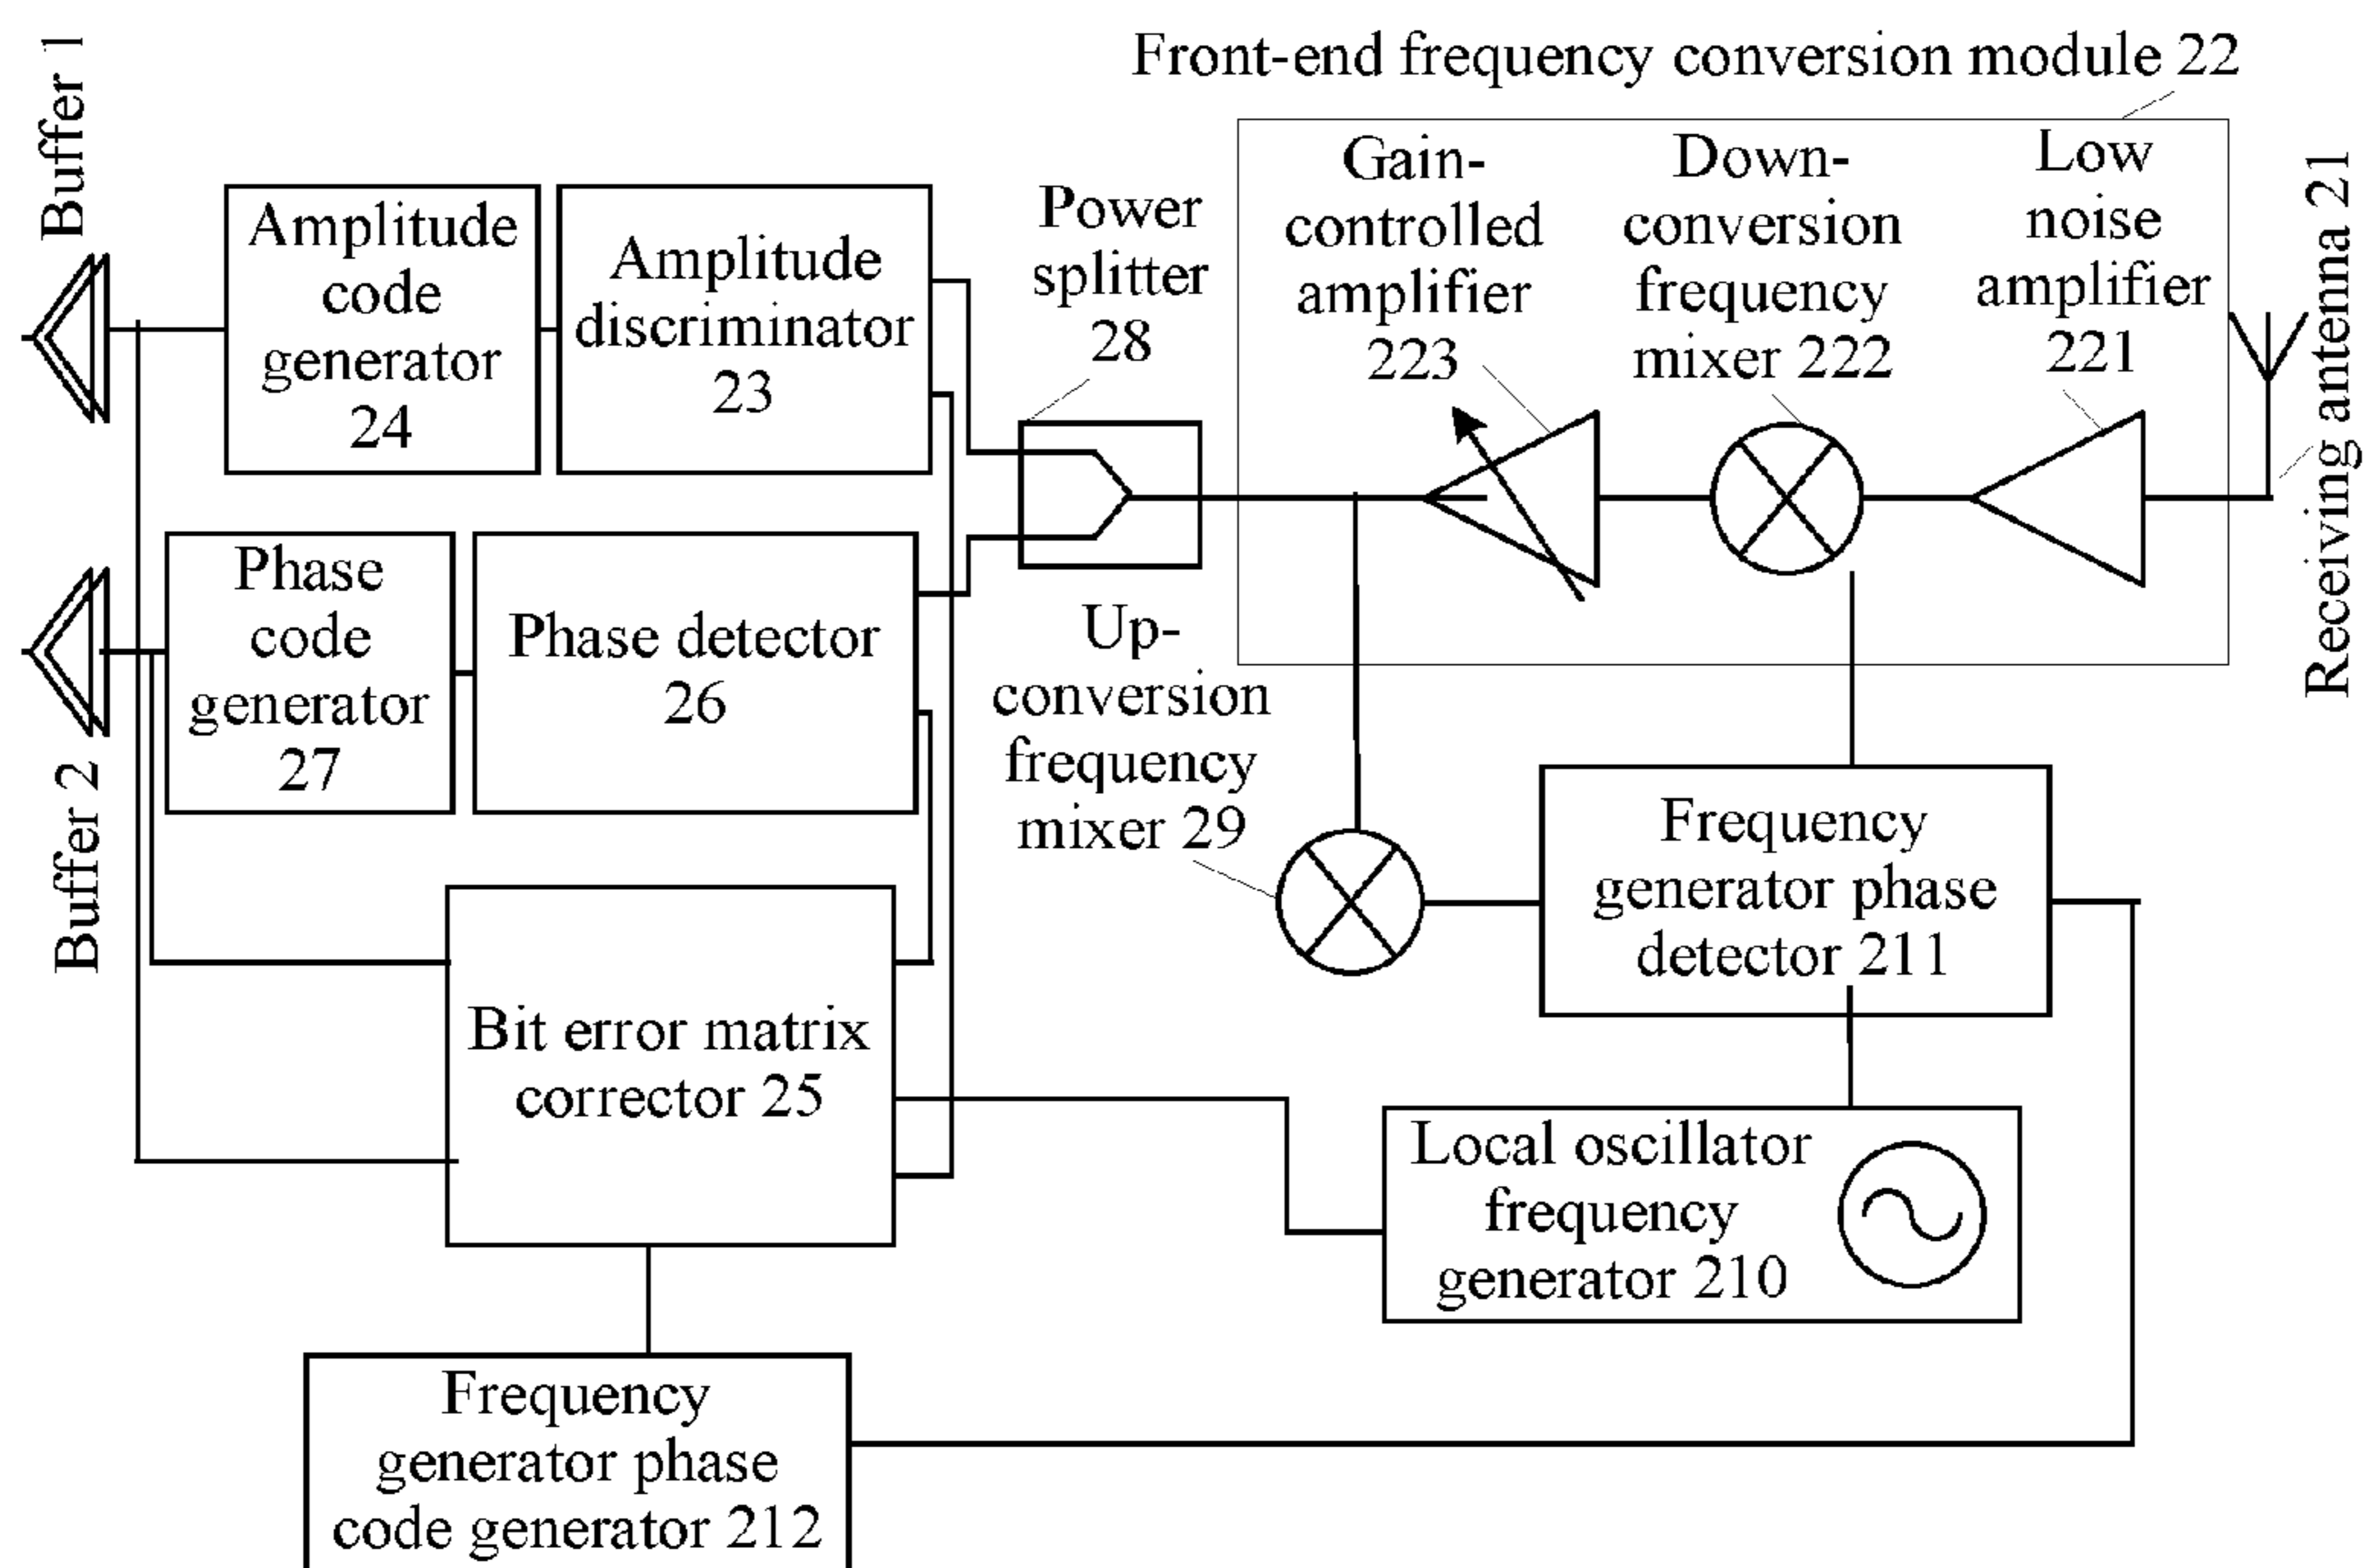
Front-end frequency conversion module 22

Buffer 1

Amplitude code generator 24

Amplitude discriminator 23

Power splitter 28

Gain-controlled amplifier 223

Down-conversion frequency mixer 222

Low noise amplifier 221

Receiving antenna 21

Buffer 2

Phase code generator 27

Phase detector 26

Up-conversion frequency mixer 29

Frequency generator phase detector 211

Bit error matrix corrector 25

Local oscillator frequency generator 210

Frequency generator phase code generator 212